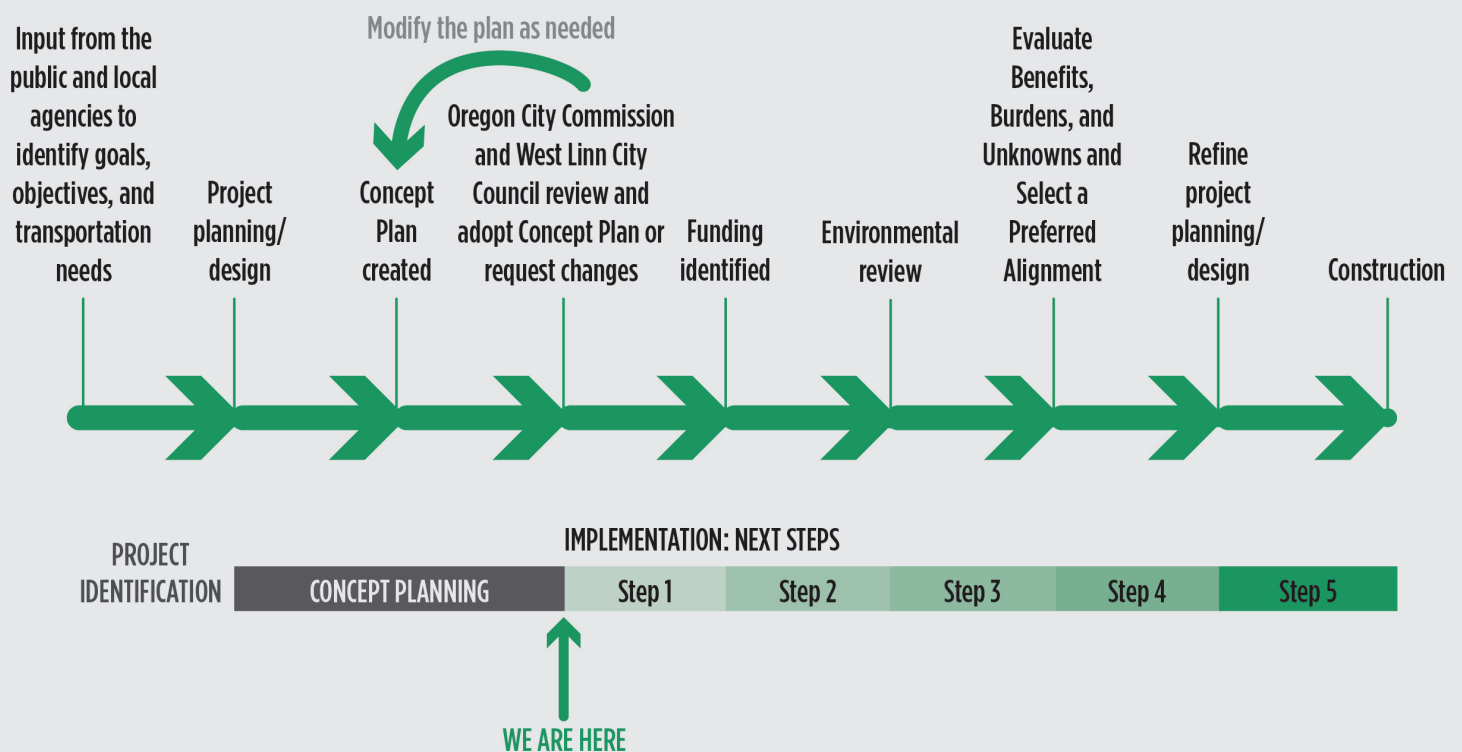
Modify the plan as needed

Input from the public and local agencies to identify goals, objectives, and transportation needs

Project planning/ design

Concept Plan created

Oregon City Commission and West Linn City Council review and adopt Concept Plan or request changes

Funding identified

Environmental review

Evaluate Benefits, Burdens, and Unknowns and Select a Preferred Alignment

Refine project planning/ design

Construction

IMPLEMENTATION: NEXT STEPS

PROJECT IDENTIFICATION

CONCEPT PLANNING

Step 1

Step 2

Step 3

Step 4

Step 5

WE ARE HERE